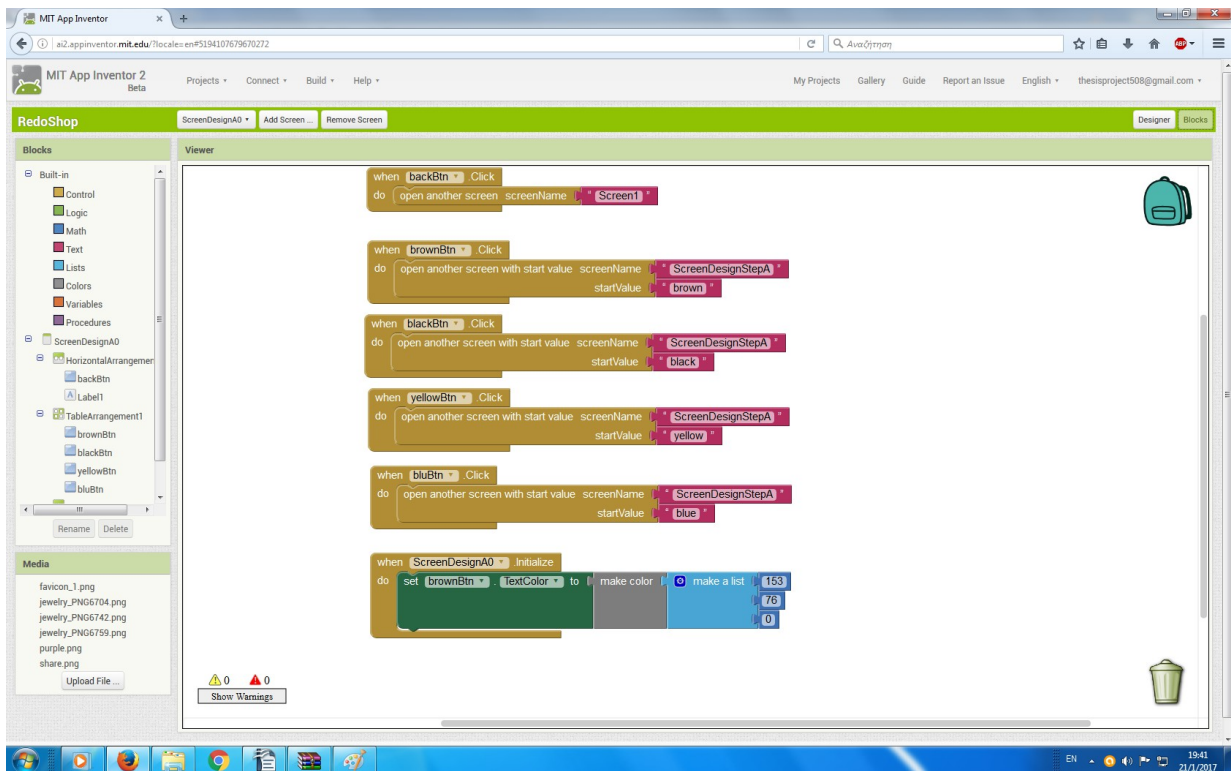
MIT App Inventor
ai2.appinventor.mit.edu/?locale=en#5194107679670272
Αναζήτηση

MIT App Inventor 2 Beta
Projects ▾ Connect ▾ Build ▾ Help ▾
My Projects Gallery Guide Report an Issue English ▾ thesisproject508@gmail.com ▾

RedoShop
ScreenDesignA0 ▾ Add Screen ... Remove Screen
Designer Blocks

Blocks
Built-in
Control
Logic
Math
Text
Lists
Colors
Variables
Procedures
ScreenDesignA0
HorizontalArrangemer
backBtn
Label1
TableArrangement1
brownBtn
blackBtn
yellowBtn
bluBtn
Rename Delete

Media
favicon_1.png
jewelry_PNG6704.png
jewelry_PNG6742.png
jewelry_PNG6759.png
purple.png
share.png
Upload File ...

Viewer

when backBtn .Click
do open another screen screenName "Screen1"

when brownBtn .Click
do open another screen with start value screenName "ScreenDesignStepA"
startValue "brown"

when blackBtn .Click
do open another screen with start value screenName "ScreenDesignStepA"
startValue "black"

when yellowBtn .Click
do open another screen with start value screenName "ScreenDesignStepA"
startValue "yellow"

when bluBtn .Click
do open another screen with start value screenName "ScreenDesignStepA"
startValue "blue"

when ScreenDesignA0 .Initialize
do set brownBtn . TextColor to make color make a list 153
76
0

0 0
Show Warnings

EN 19:41 21/1/2017